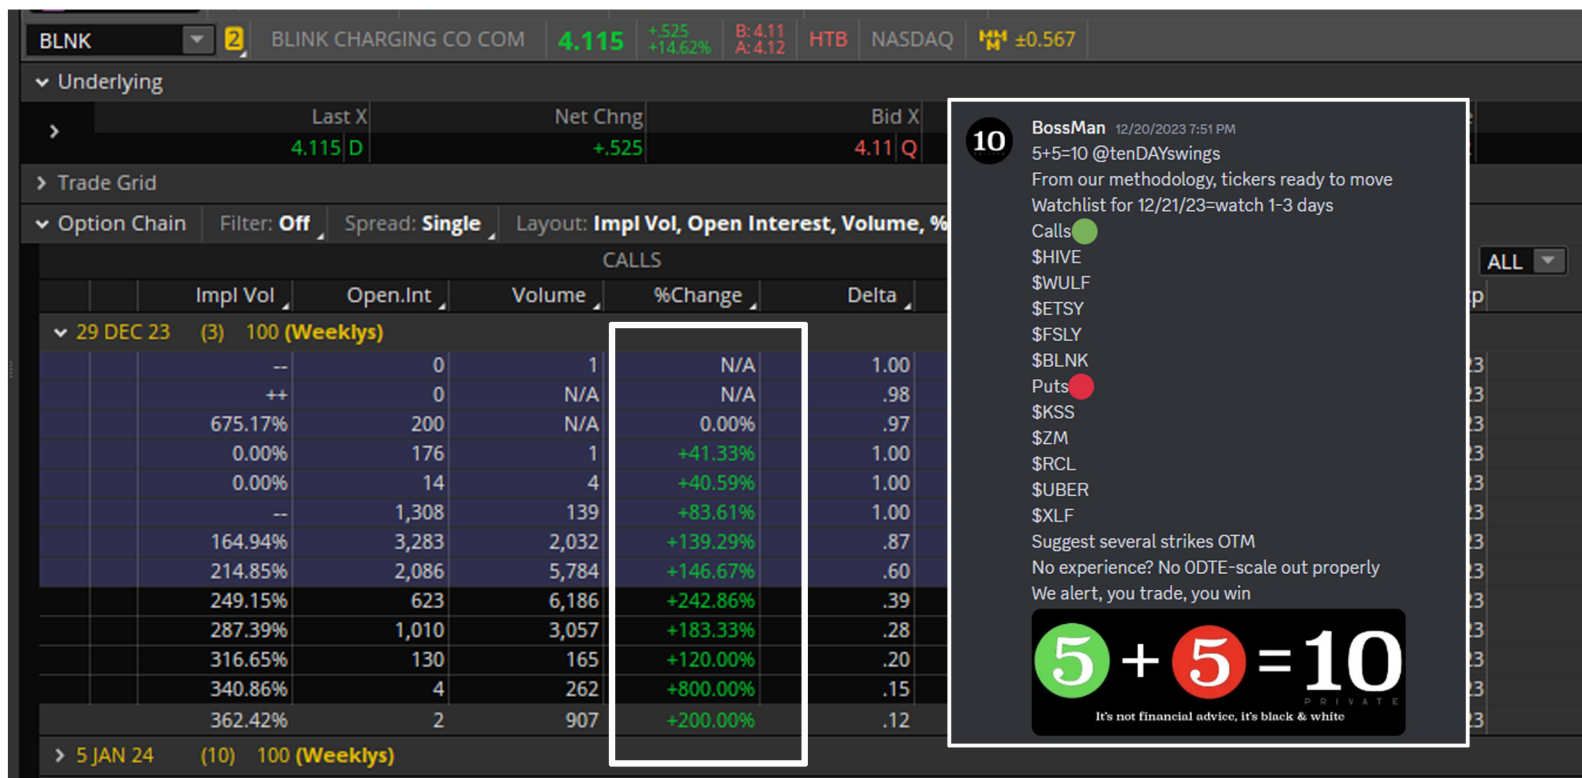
BLNK 2 BLINK CHARGING CO COM 4.115 +.525 +14.62% B: 4.11 A: 4.12 HTB NASDAQ ±0.567

Underlying

| Last X | Net Chng | Bid X |
|---|---|---|
| 4.115 D | +.525 | 4.11 Q |

Trade Grid

Option Chain Filter: Off Spread: Single Layout: Impl Vol, Open Interest, Volume, %

CALLS

ALL

| Impl Vol | Open.Int | Volume | %Change | Delta |
|---|---|---|---|---|
| 29 DEC 23 (3) 100 (Weeklys) | | | | |
| -- | 0 | 1 | N/A | 1.00 |
| ++ | 0 | N/A | N/A | .98 |
| 675.17% | 200 | N/A | 0.00% | .97 |
| 0.00% | 176 | 1 | +41.33% | 1.00 |
| 0.00% | 14 | 4 | +40.59% | 1.00 |
| -- | 1,308 | 139 | +83.61% | 1.00 |
| 164.94% | 3,283 | 2,032 | +139.29% | .87 |
| 214.85% | 2,086 | 5,784 | +146.67% | .60 |
| 249.15% | 623 | 6,186 | +242.86% | .39 |
| 287.39% | 1,010 | 3,057 | +183.33% | .28 |
| 316.65% | 130 | 165 | +120.00% | .20 |
| 340.86% | 4 | 262 | +800.00% | .15 |
| 362.42% | 2 | 907 | +200.00% | .12 |

5 JAN 24 (10) 100 (Weeklys)

10 BossMan 12/20/2023 7:51 PM
5+5=10 @tenDAYswings
From our methodology, tickers ready to move
Watchlist for 12/21/23=watch 1-3 days
Calls
$HIVE
$WULF
$ETSY
$FSLY
$BLNK
Puts
$KSS
$ZM
$RCL
$UBER
$XLF
Suggest several strikes OTM
No experience? No 0DTE-scale out properly
We alert, you trade, you win

5 + 5 = 10
PRIVATE
It's not financial advice, it's black & white